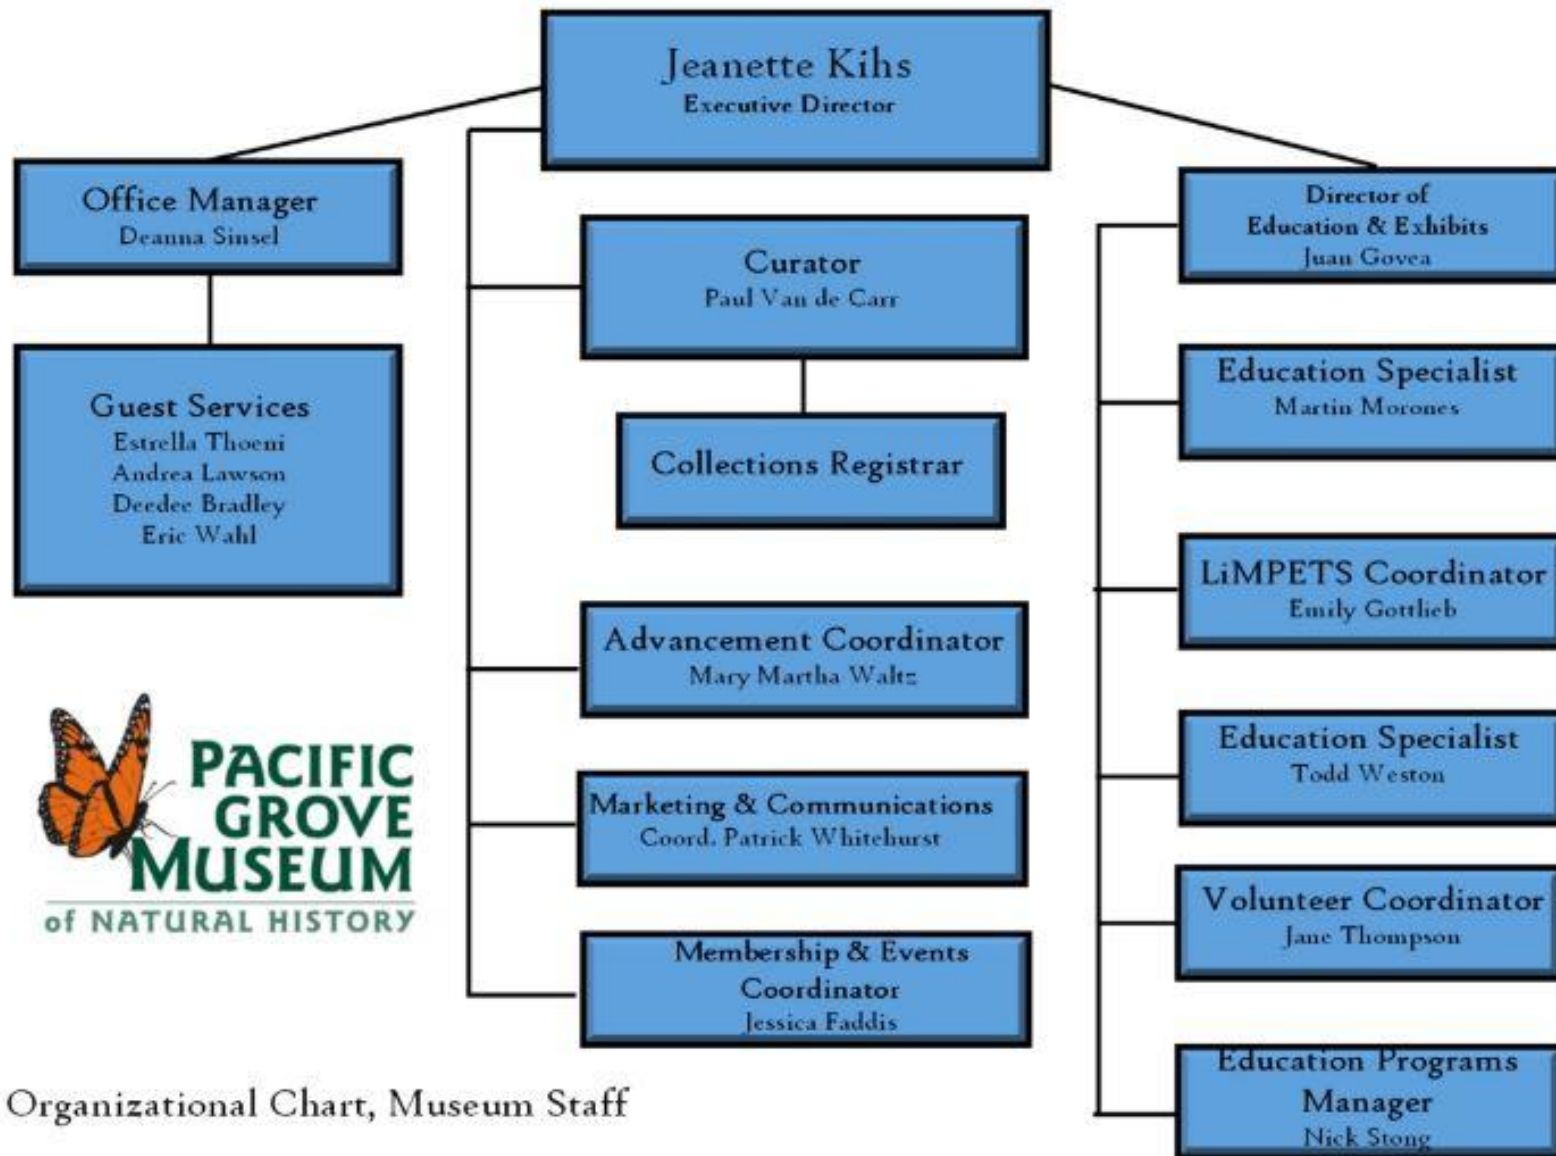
Jeanette Kihs
Executive Director

Office Manager
Deanna Sinsel

Guest Services
Estrella Thoeni
Andrea Lawson
Deedee Bradley
Eric Wahl

Curator
Paul Van de Carr

Collections Registrar

Advancement Coordinator
Mary Martha Waltz

Marketing & Communications
Coord. Patrick Whitehurst

Membership & Events
Coordinator
Jessica Faddis

Director of
Education & Exhibits
Juan Govea

Education Specialist
Martin Morones

LiMPETS Coordinator
Emily Gottlieb

Education Specialist
Todd Weston

Volunteer Coordinator
Jane Thompson

Education Programs
Manager
Nick Stong

PACIFIC
GROVE
MUSEUM
of NATURAL HISTORY

Organizational Chart, Museum Staff